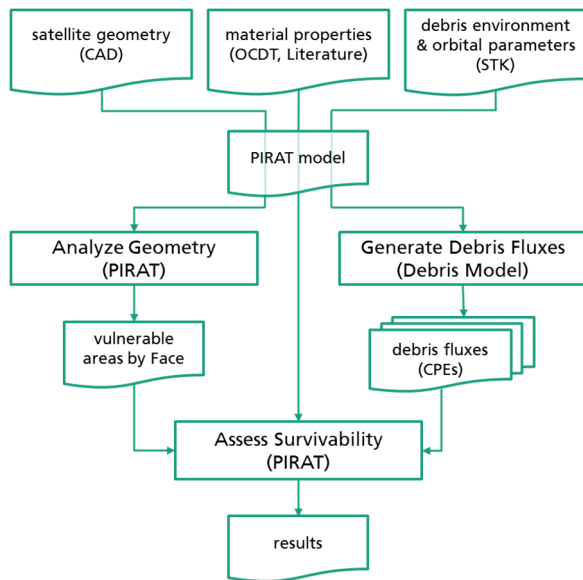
satellite geometry (CAD)

material properties (OCDT, Literature)

debris environment & orbital parameters (STK)

PIRAT model

Analyze Geometry (PIRAT)

Generate Debris Fluxes (Debris Model)

vulnerable areas by Face

debris fluxes (CPEs)

Assess Survivability (PIRAT)

results